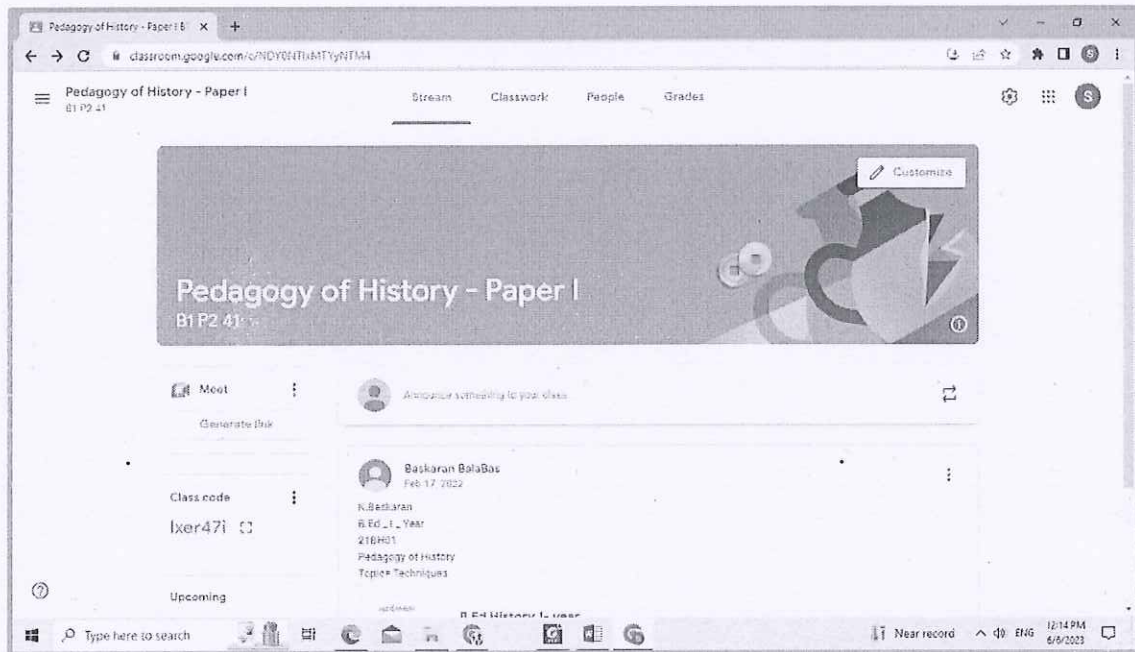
Pedagogy of History - Paper I B1 ×

classroom.google.com/c/NDY0NTIxMTYyNTM4

Pedagogy of History - Paper I
B1 P2 41

Stream Classwork People Grades

Customize

Pedagogy of History - Paper I
B1 P2 41

Meet
Generate link

Announce something to your class

Baskaran BalaBas
Feb 17, 2022

K.Baskaran
B.Ed_I_Year
21BH01
Pedagogy of History
Topic= Techniques

Class code
lxer47i

Upcoming

B.Ed History I- year

Type here to search

Near record ENG 12:14 PM 6/6/2023